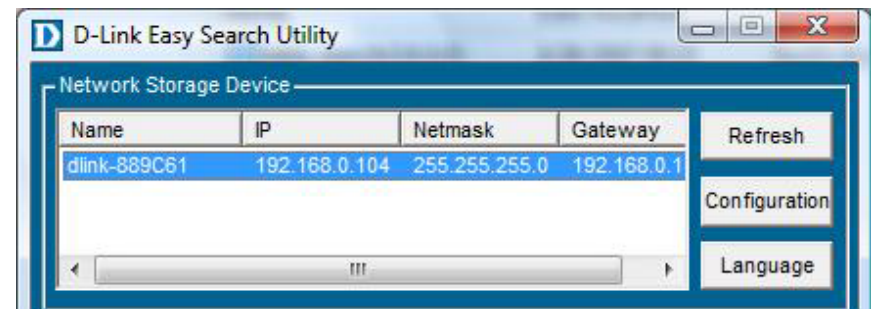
D D-Link Easy Search Utility

Network Storage Device

| Name | IP | Netmask | Gateway |
|---|---|---|---|
| dlink-889C61 | 192.168.0.104 | 255.255.255.0 | 192.168.0.1 |

Refresh

Configuration

Language